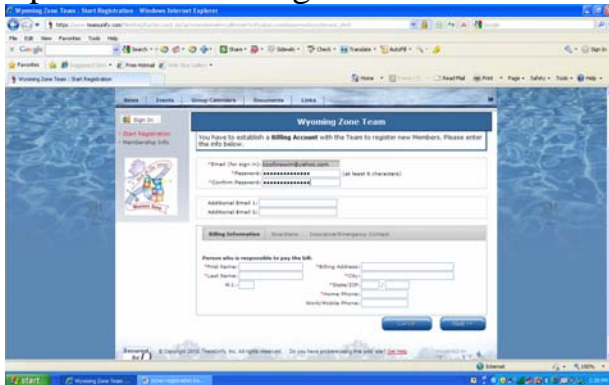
Wyoming Zone Team : Start Registration - Windows Internet Explorer

File Edit View Favorites Tools Help

Google

Favorites

Wyoming Zone Team : Start Registration

News Events Group Calendars Documents Links

Sign In

Start Registration

Membership Info

Wyoming Zone Team

You have to establish a Billing Account with the Team to register new Members. Please enter the info below.

*Email (for sign in):

*Password: (at least 6 characters)

*Confirm Password:

Additional Email 1:

Additional Email 2:

Billing Information Guardians Insurance/Emergency Contact

Person who is responsible to pay the bill:

*First Name:

*Last Name:

M.I.:

*Billing Address:

*City:

*State/ZIP:

*Home Phone:

Work/Mobile Phone:

Cancel Next

© Copyright 2010 TeamUnify, Inc. All rights reserved. Do you have problems using this web site? Get Help.

Internet

start Wyoming Zone Team